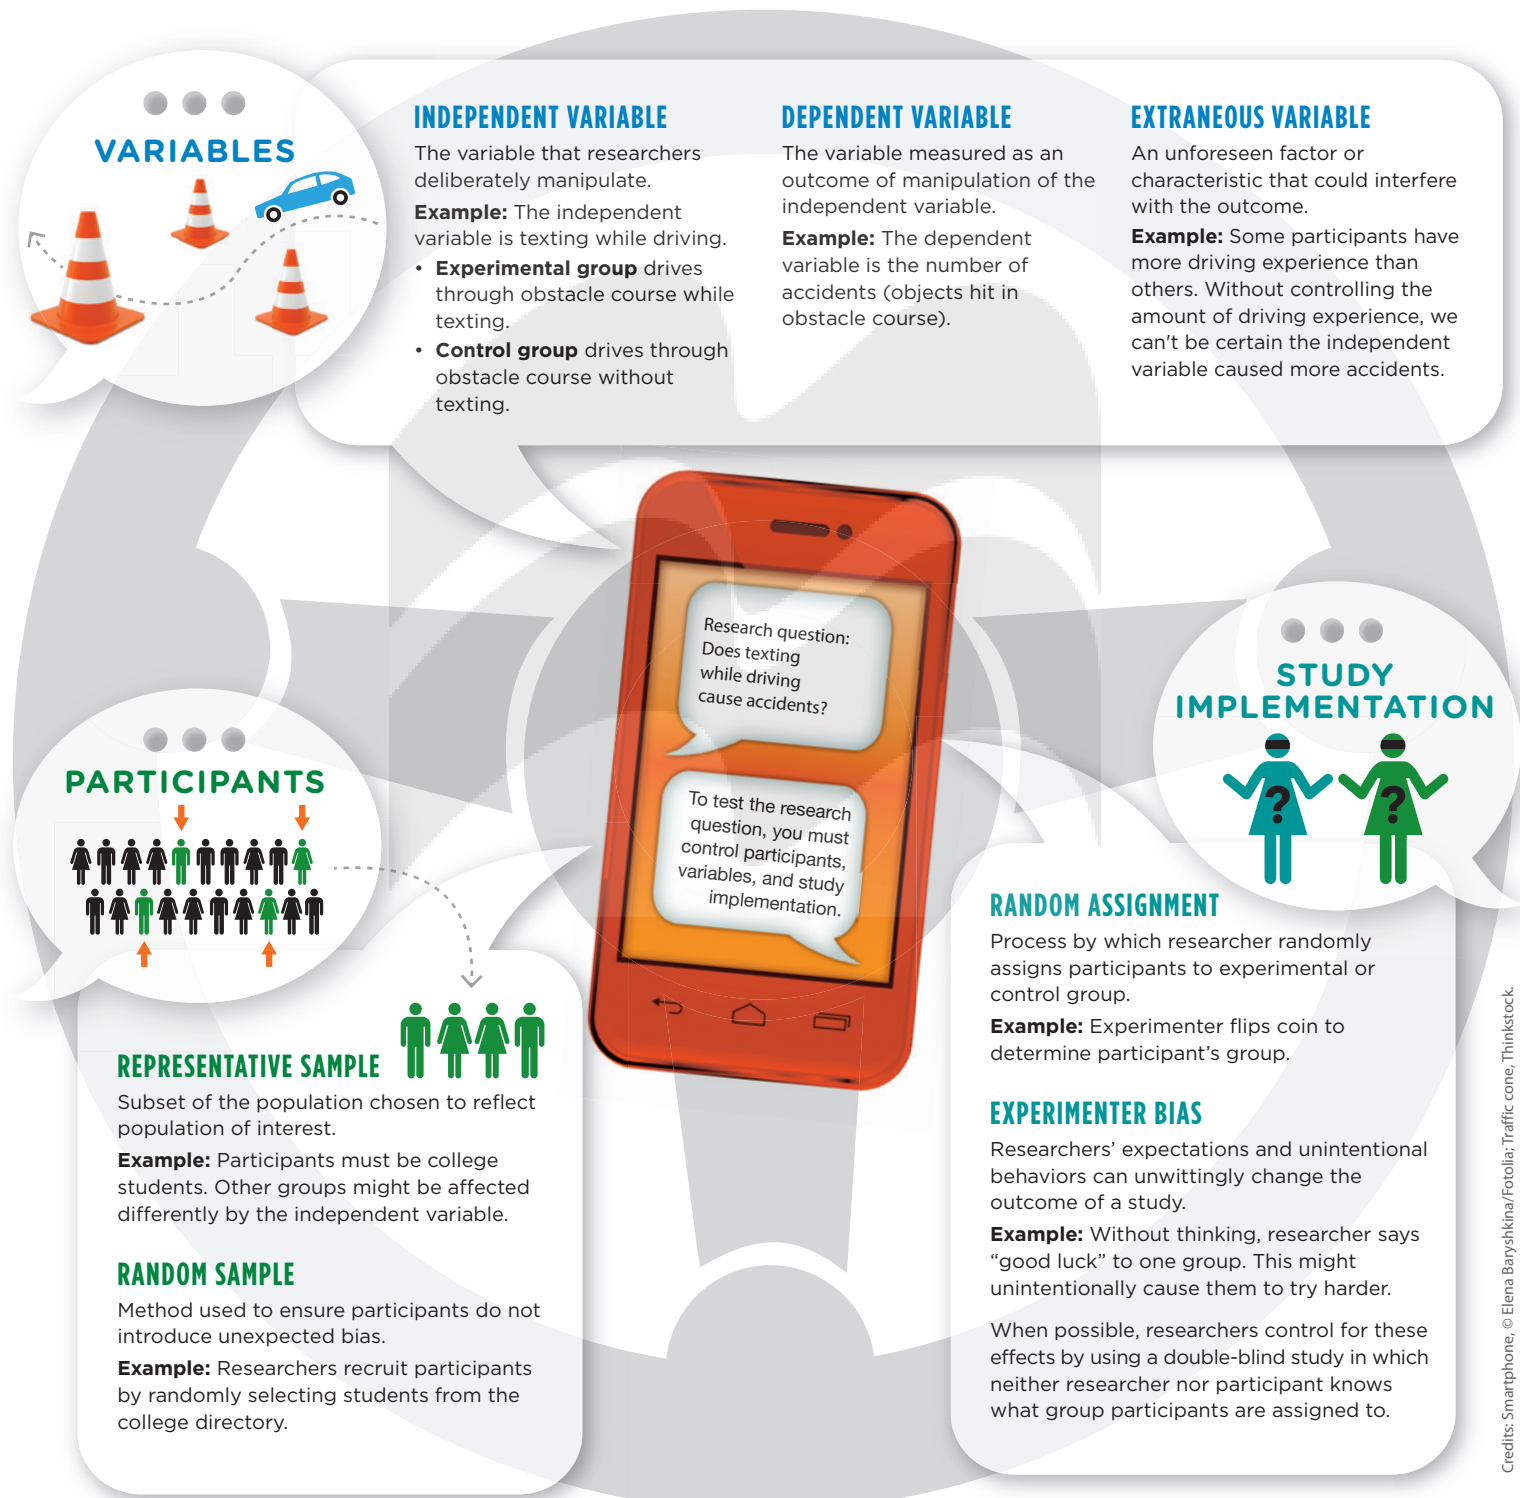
VARIABLES

INDEPENDENT VARIABLE
The variable that researchers deliberately manipulate.
Example: The independent variable is texting while driving.
• Experimental group drives through obstacle course while texting.
• Control group drives through obstacle course without texting.

DEPENDENT VARIABLE
The variable measured as an outcome of manipulation of the independent variable.
Example: The dependent variable is the number of accidents (objects hit in obstacle course).

EXTRANEOUS VARIABLE
An unforeseen factor or characteristic that could interfere with the outcome.
Example: Some participants have more driving experience than others. Without controlling the amount of driving experience, we can't be certain the independent variable caused more accidents.

Research question: Does texting while driving cause accidents?

To test the research question, you must control participants, variables, and study implementation.

PARTICIPANTS

REPRESENTATIVE SAMPLE
Subset of the population chosen to reflect population of interest.
Example: Participants must be college students. Other groups might be affected differently by the independent variable.

RANDOM SAMPLE
Method used to ensure participants do not introduce unexpected bias.
Example: Researchers recruit participants by randomly selecting students from the college directory.

STUDY IMPLEMENTATION

RANDOM ASSIGNMENT
Process by which researcher randomly assigns participants to experimental or control group.
Example: Experimenter flips coin to determine participant's group.

EXPERIMENTER BIAS
Researchers' expectations and unintentional behaviors can unwittingly change the outcome of a study.
Example: Without thinking, researcher says "good luck" to one group. This might unintentionally cause them to try harder.

When possible, researchers control for these effects by using a double-blind study in which neither researcher nor participant knows what group participants are assigned to.

Credits: Smartphone, © Elena Baryshkina/Fotolia; Traffic cone, Thinkstock.